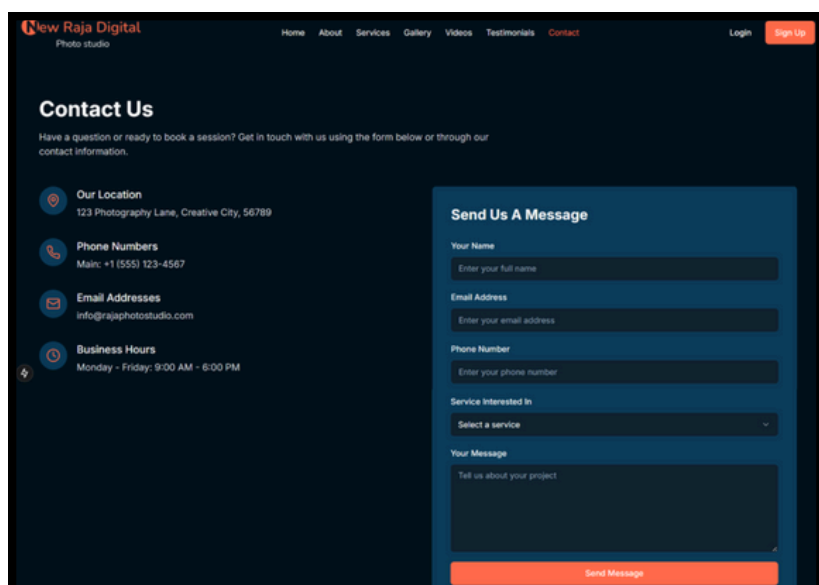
New Raja Digital
Photo studio

Home About Services Gallery Videos Testimonials Contact

Login Sign Up

Contact Us

Have a question or ready to book a session? Get in touch with us using the form below or through our contact information.

Our Location
123 Photography Lane, Creative City, 56789

Phone Numbers
Main: +1 (555) 123-4567

Email Addresses
info@rajaphotostudio.com

Business Hours
Monday - Friday: 9:00 AM - 6:00 PM

Send Us A Message

Your Name
Enter your full name

Email Address
Enter your email address

Phone Number
Enter your phone number

Service Interested In
Select a service

Your Message
Tell us about your project

Send Message